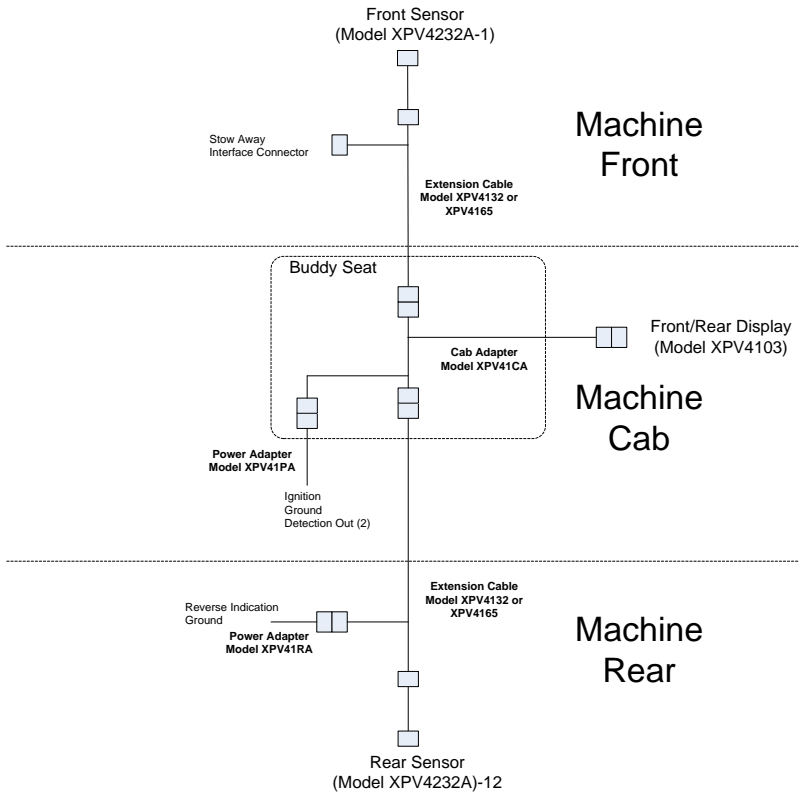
Front Sensor
(Model XPV4232A-1)

Stow Away
Interface Connector

Machine
Front

Extension Cable
Model XPV4132 or
XPV4165

Buddy Seat

Front/Rear Display
(Model XPV4103)

Cab Adapter
Model XPV41CA

Machine
Cab

Power Adapter
Model XPV41PA

Ignition
Ground
Detection Out (2)

Extension Cable
Model XPV4132 or
XPV4165

Reverse Indication
Ground

Power Adapter
Model XPV41RA

Machine
Rear

Rear Sensor
(Model XPV4232A)-12